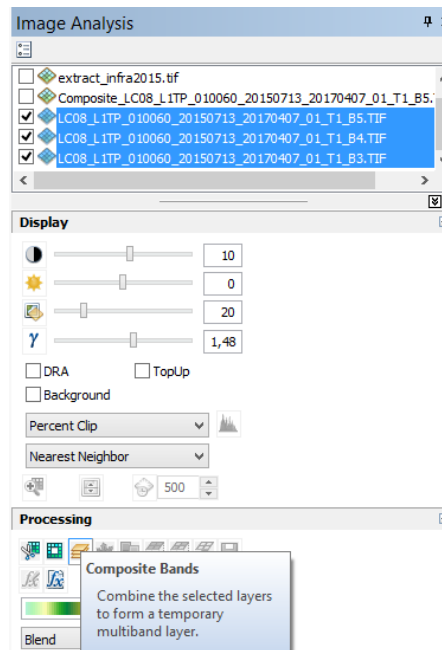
Image Analysis

extract_infra2015.tif
Composite_LC08_L1TP_010060_20150713_20170407_01_T1_B5.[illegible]
LC08_L1TP_010060_20150713_20170407_01_T1_B5.TIF
LC08_L1TP_010060_20150713_20170407_01_T1_B4.TIF
LC08_L1TP_010060_20150713_20170407_01_T1_B3.TIF

Display

10
0
20
$\gamma$ 1,48

DRA
TopUp
Background

Percent Clip
Nearest Neighbor
500

Processing

Composite Bands
Combine the selected layers to form a temporary multiband layer.

Blend